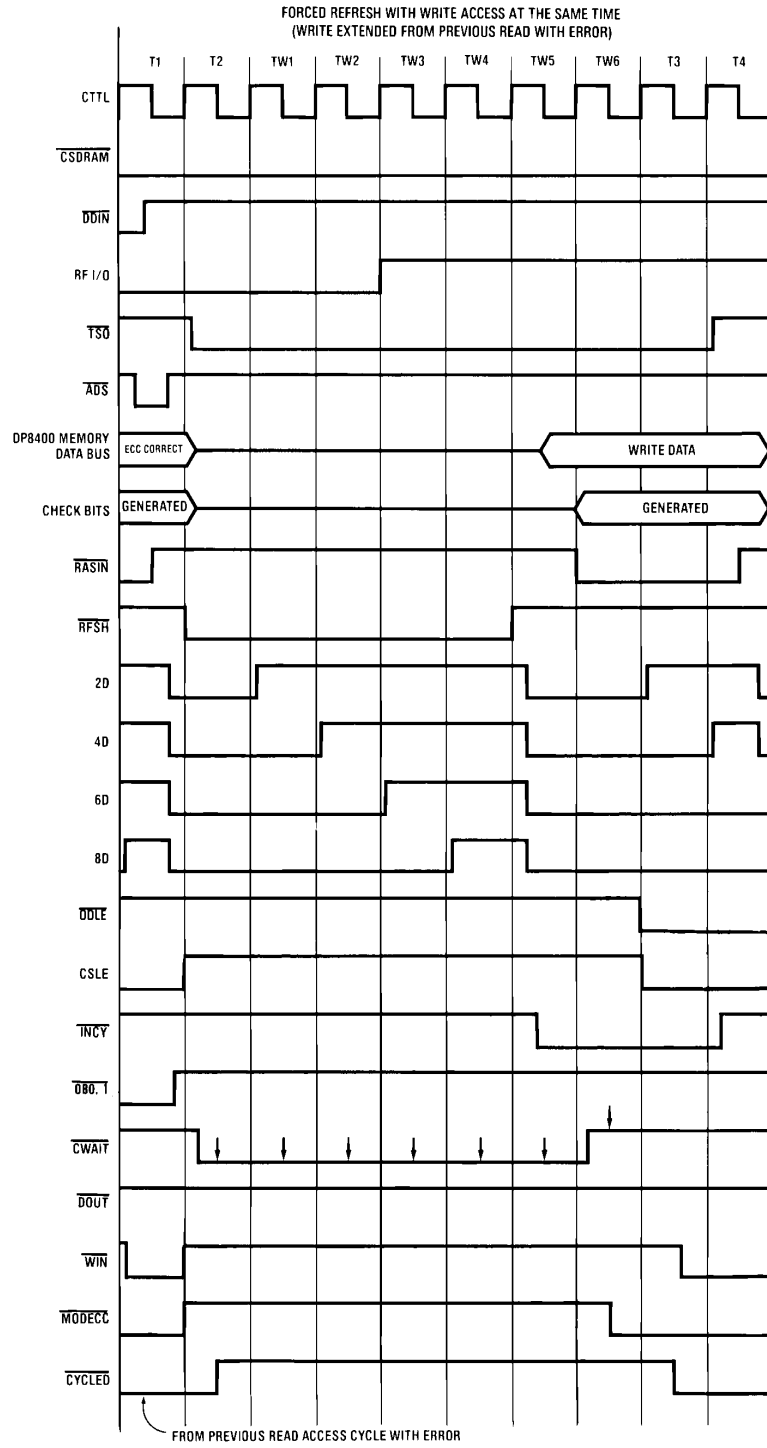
FORCED REFRESH WITH WRITE ACCESS AT THE SAME TIME
(WRITE EXTENDED FROM PREVIOUS READ WITH ERROR)

T1 T2 TW1 TW2 TW3 TW4 TW5 TW6 T3 T4

CTTL

$\overline{CSDRAM}$

$\overline{DDIN}$

RF I/O

$\overline{TSO}$

$\overline{ADS}$

DP8400 MEMORY DATA BUS

ECC CORRECT

WRITE DATA

CHECK BITS

GENERATED

GENERATED

$\overline{RASIN}$

$\overline{RFSH}$

2D

4D

6D

8D

$\overline{ODLE}$

CSLE

$\overline{INCY}$

$\overline{OB0, 1}$

$\overline{CWAIT}$

$\overline{DOUT}$

$\overline{WIN}$

$\overline{MODECC}$

$\overline{CYCLED}$

FROM PREVIOUS READ ACCESS CYCLE WITH ERROR